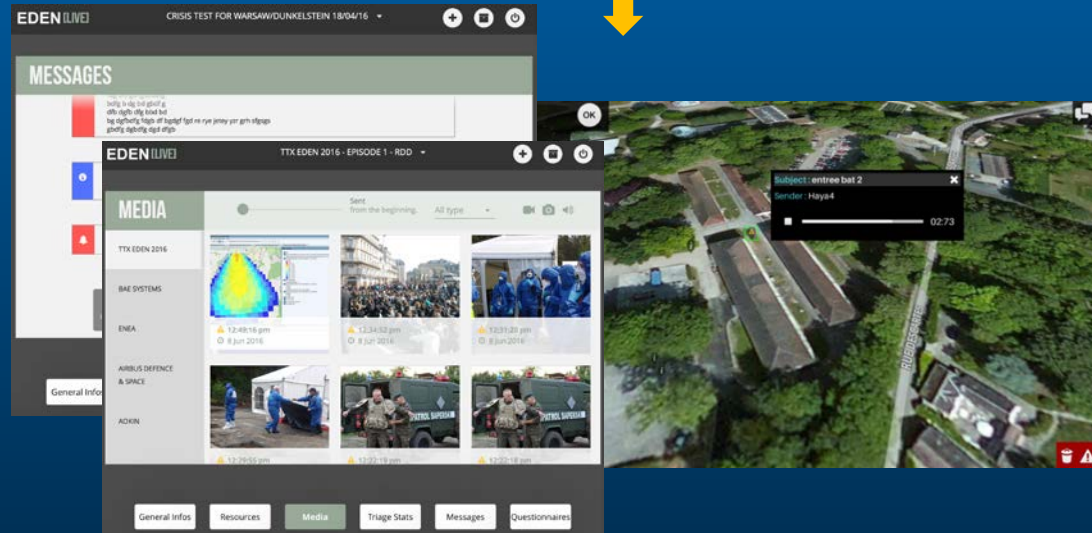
EDEN LIVE
CRISIS TEST FOR WARSAW/DUNKELSTEIN 18/04/16

MESSAGES

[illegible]
bdfg b dg bd gbdf g
dfb dgfb dfg bbd bd
bg dgfbdfg fdgb df bgdgf fgd re rye jerey yzr grh sfgsgs
gbdfg dgbdfg dgd dfgb

General Infos

OK

EDEN LIVE
TTX EDEN 2016 - EPISODE 1 - RDD

MEDIA

Sent
from the beginning.
All type

TTX EDEN 2016
BAE SYSTEMS
ENEA
AIRBUS DEFENCE & SPACE
ADKIN

12:49:16 pm
8 Jun 2016
12:34:52 pm
8 Jun 2016
12:31:20 pm
8 Jun 2016
12:29:55 pm
12:22:19 pm
12:22:18 pm

PATROL SAPERSKI

General Infos
Resources
Media
Triage Stats
Messages
Questionnaires

Subject : entree bat 2
Sender : Haya4
02:73